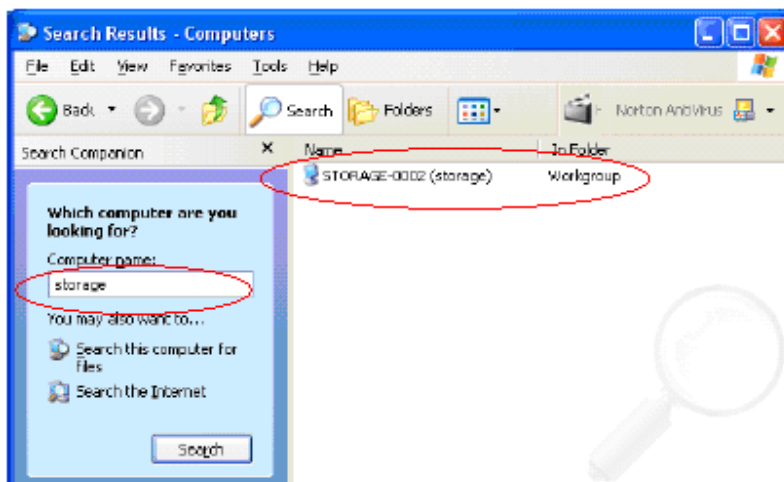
Search Results - Computers

File Edit View Favorites Tools Help

Back Search Folders Norton AntiVirus

Search Companion

Name In Folder

STORAGE-0002 (storage) Workgroup

Which computer are you looking for?

Computer name:

storage

You may also want to...

Search this computer for files

Search the Internet

Search